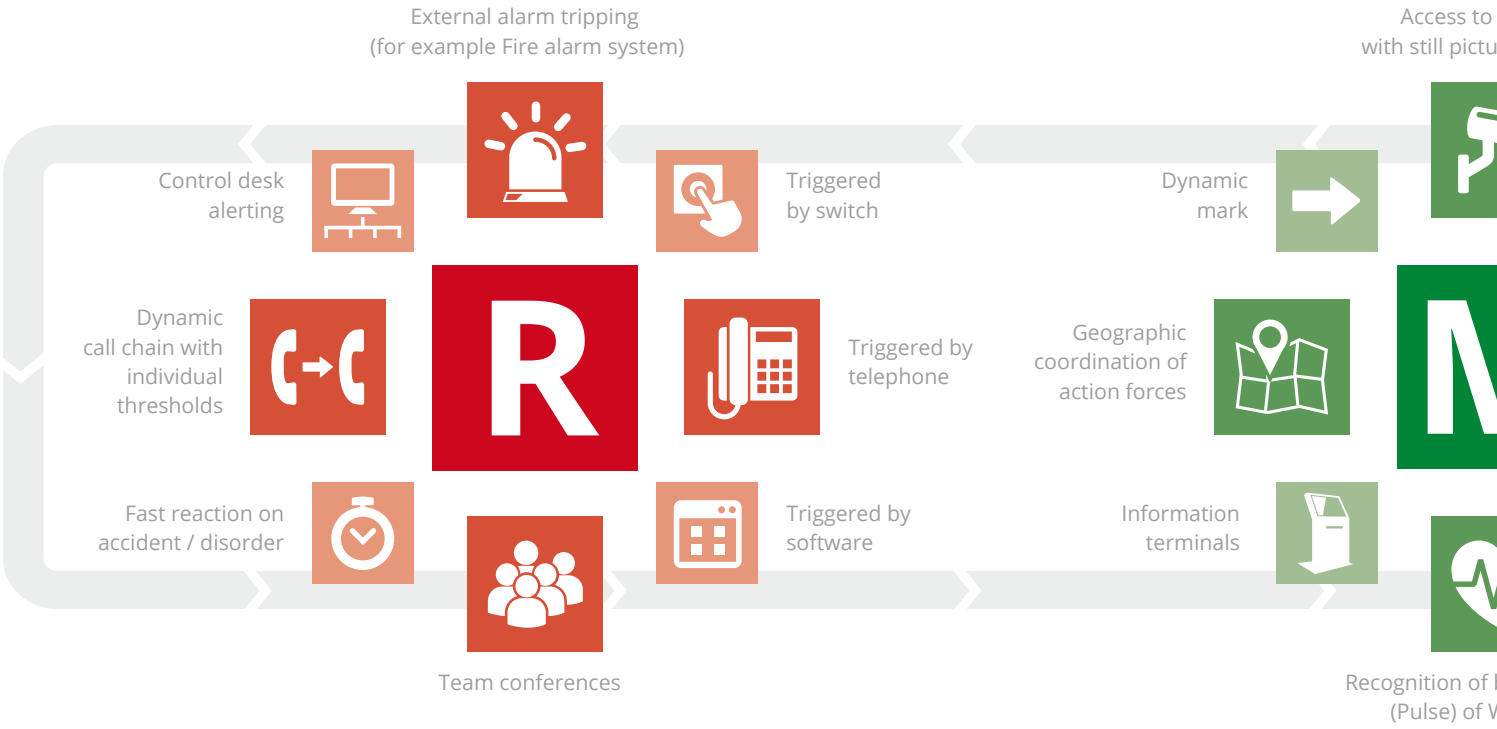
External alarm tripping
(for example Fire alarm system)

Access to
with still pictu

Control desk
alerting

Triggered
by switch

Dynamic
mark

Dynamic
call chain with
individual
thresholds

R

Triggered by
telephone

Geographic
coordination of
action forces

M

Fast reaction on
accident / disorder

Triggered by
software

Information
terminals

Team conferences

Recognition of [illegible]
(Pulse) of V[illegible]